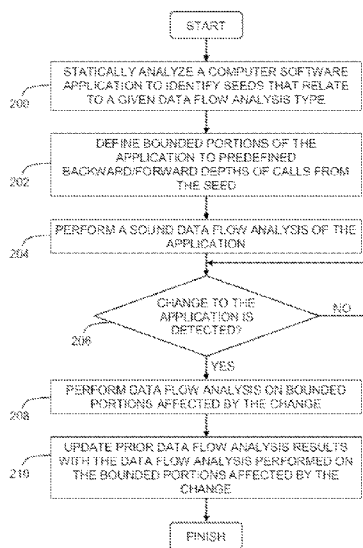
START

200 STATICALLY ANALYZE A COMPUTER SOFTWARE APPLICATION TO IDENTIFY SEEDS THAT RELATE TO A GIVEN DATA FLOW ANALYSIS TYPE

202 DEFINE BOUNDED PORTIONS OF THE APPLICATION TO PREDEFINED BACKWARD/FORWARD DEPTHS OF CALLS FROM THE SEED

204 PERFORM A SOUND DATA FLOW ANALYSIS OF THE APPLICATION

206 CHANGE TO THE APPLICATION IS DETECTED?

NO

YES

208 PERFORM DATA FLOW ANALYSIS ON BOUNDED PORTIONS AFFECTED BY THE CHANGE

210 UPDATE PRIOR DATA FLOW ANALYSIS RESULTS WITH THE DATA FLOW ANALYSIS PERFORMED ON THE BOUNDED PORTIONS AFFECTED BY THE CHANGE

FINISH